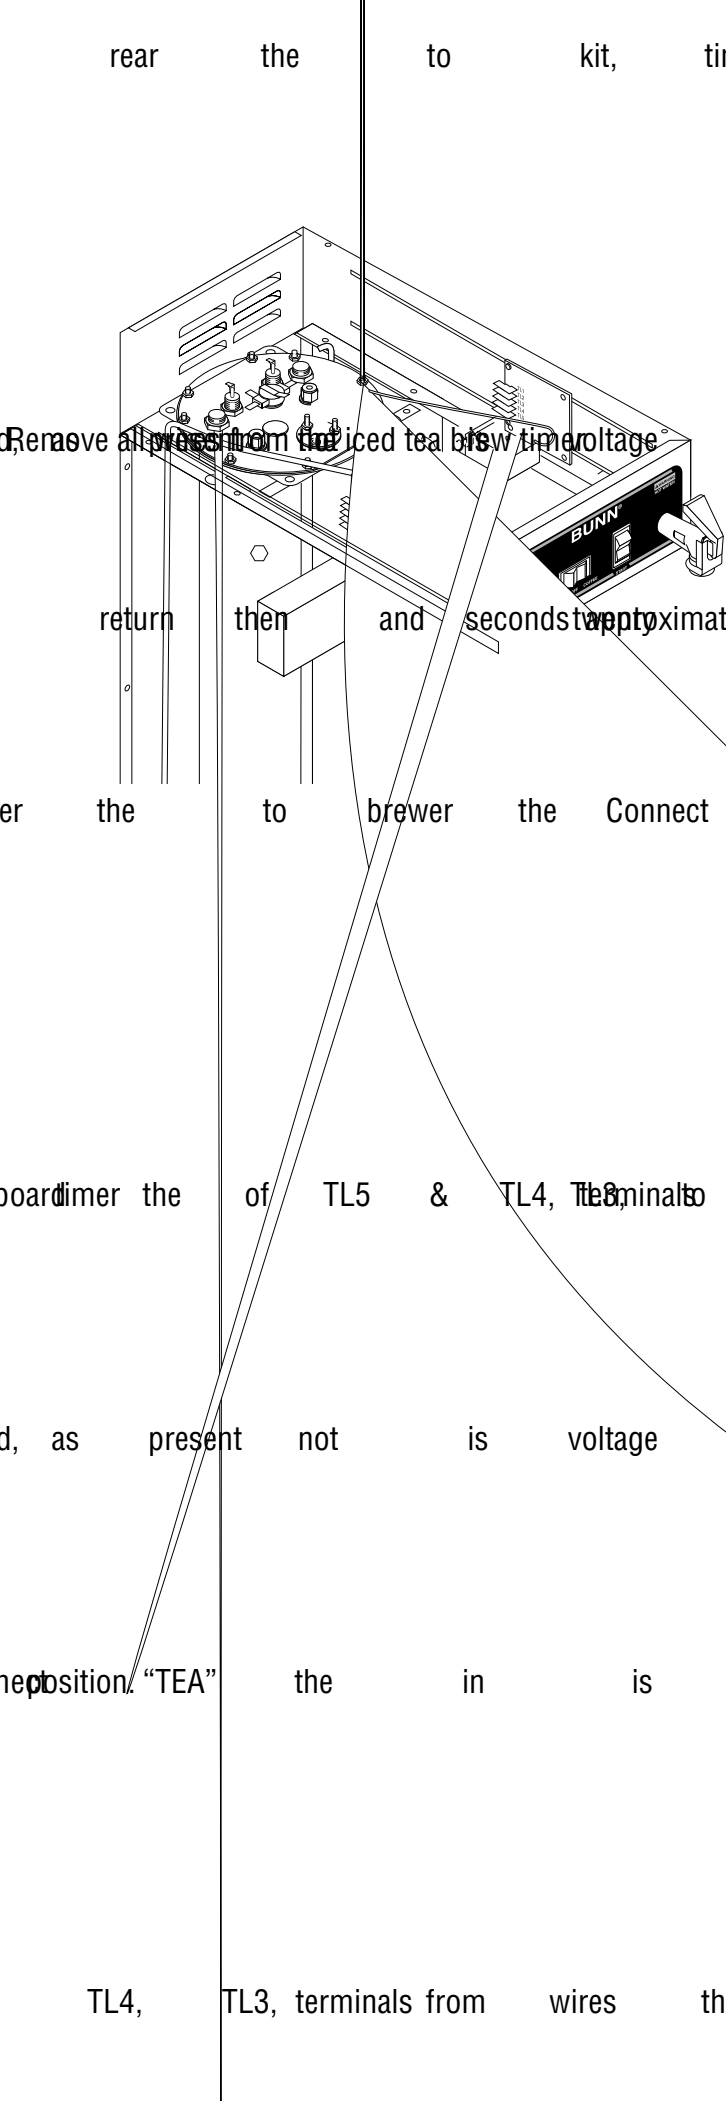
rear the to kit, tir

d, Remove all wires from the iced tea brew timer voltage

BUNN

return then and seconds twenty approximat

er the to brewer the Connect

board timer the of TL5 & TL4, TL3, terminals to

d, as present not is voltage

neposition. "TEA" the in is

TL4, TL3, terminals from wires th